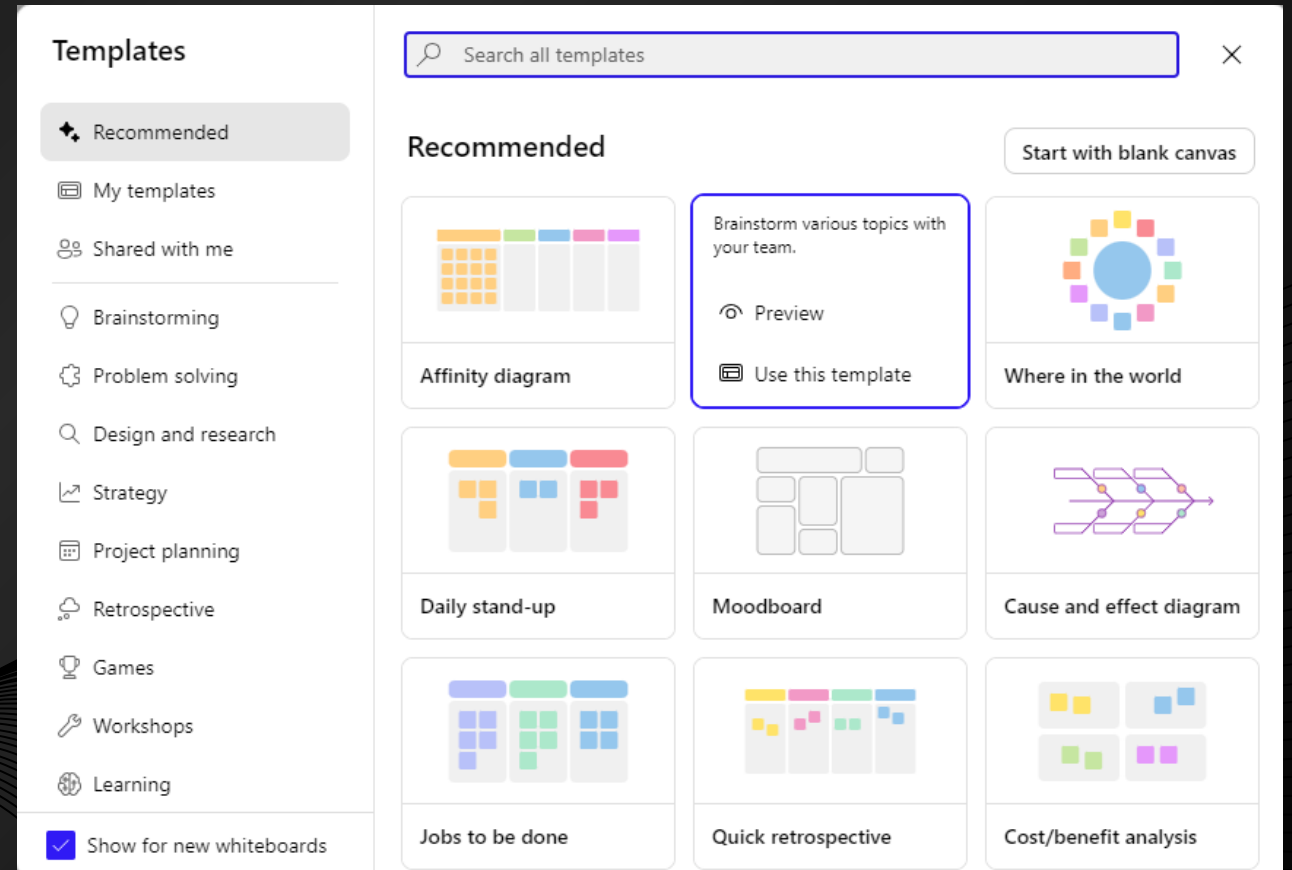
Templates

Recommended
My templates
Shared with me
Brainstorming
Problem solving
Design and research
Strategy
Project planning
Retrospective
Games
Workshops
Learning

Show for new whiteboards

Search all templates

Recommended

Start with blank canvas

Affinity diagram

Brainstorm various topics with your team.

Preview

Use this template

Where in the world

Daily stand-up

Moodboard

Cause and effect diagram

Jobs to be done

Quick retrospective

Cost/benefit analysis